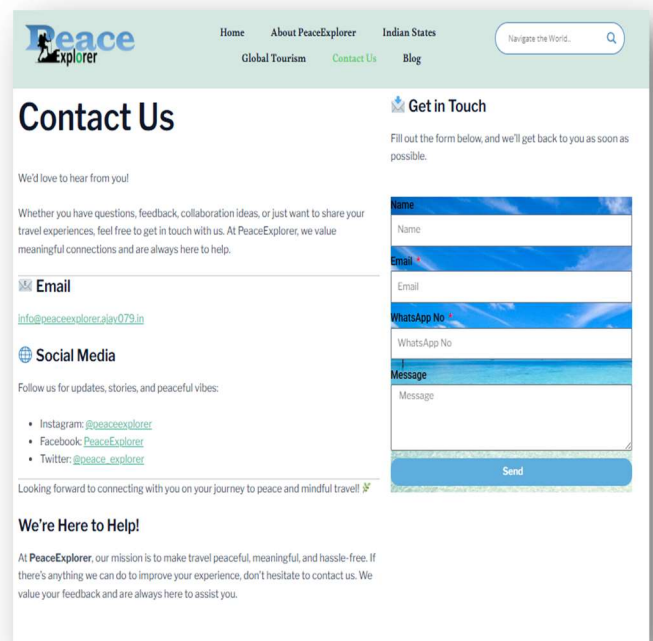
Peace Explorer

Home About PeaceExplorer Indian States
Global Tourism Contact Us Blog

Navigate the World...

Contact Us

We'd love to hear from you!

Whether you have questions, feedback, collaboration ideas, or just want to share your travel experiences, feel free to get in touch with us. At PeaceExplorer, we value meaningful connections and are always here to help.

Email

info@peaceexplorer.ajay079.in

Social Media

Follow us for updates, stories, and peaceful vibes:

- Instagram: @peaceexplorer
- Facebook: PeaceExplorer
- Twitter: @peace_explorer

Looking forward to connecting with you on your journey to peace and mindful travel!

We're Here to Help!

At **PeaceExplorer**, our mission is to make travel peaceful, meaningful, and hassle-free. If there's anything we can do to improve your experience, don't hesitate to contact us. We value your feedback and are always here to assist you.

Get in Touch

Fill out the form below, and we'll get back to you as soon as possible.

Name
Name
Email *
Email
WhatsApp No *
WhatsApp No
Message
Message
Send